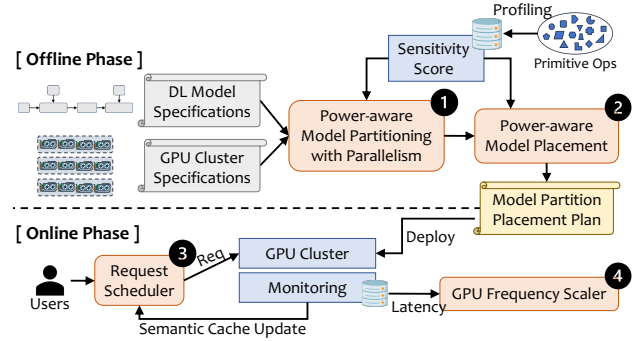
[ Offline Phase ]

Profiling

Sensitivity Score

Primitive Ops

DL Model Specifications

GPU Cluster Specifications

1

Power-aware Model Partitioning with Parallelism

2

Power-aware Model Placement

Model Partition Placement Plan

[ Online Phase ]

Deploy

3

Req

GPU Cluster

Users

Request Scheduler

Monitoring

Latency

4

GPU Frequency Scaler

Semantic Cache Update